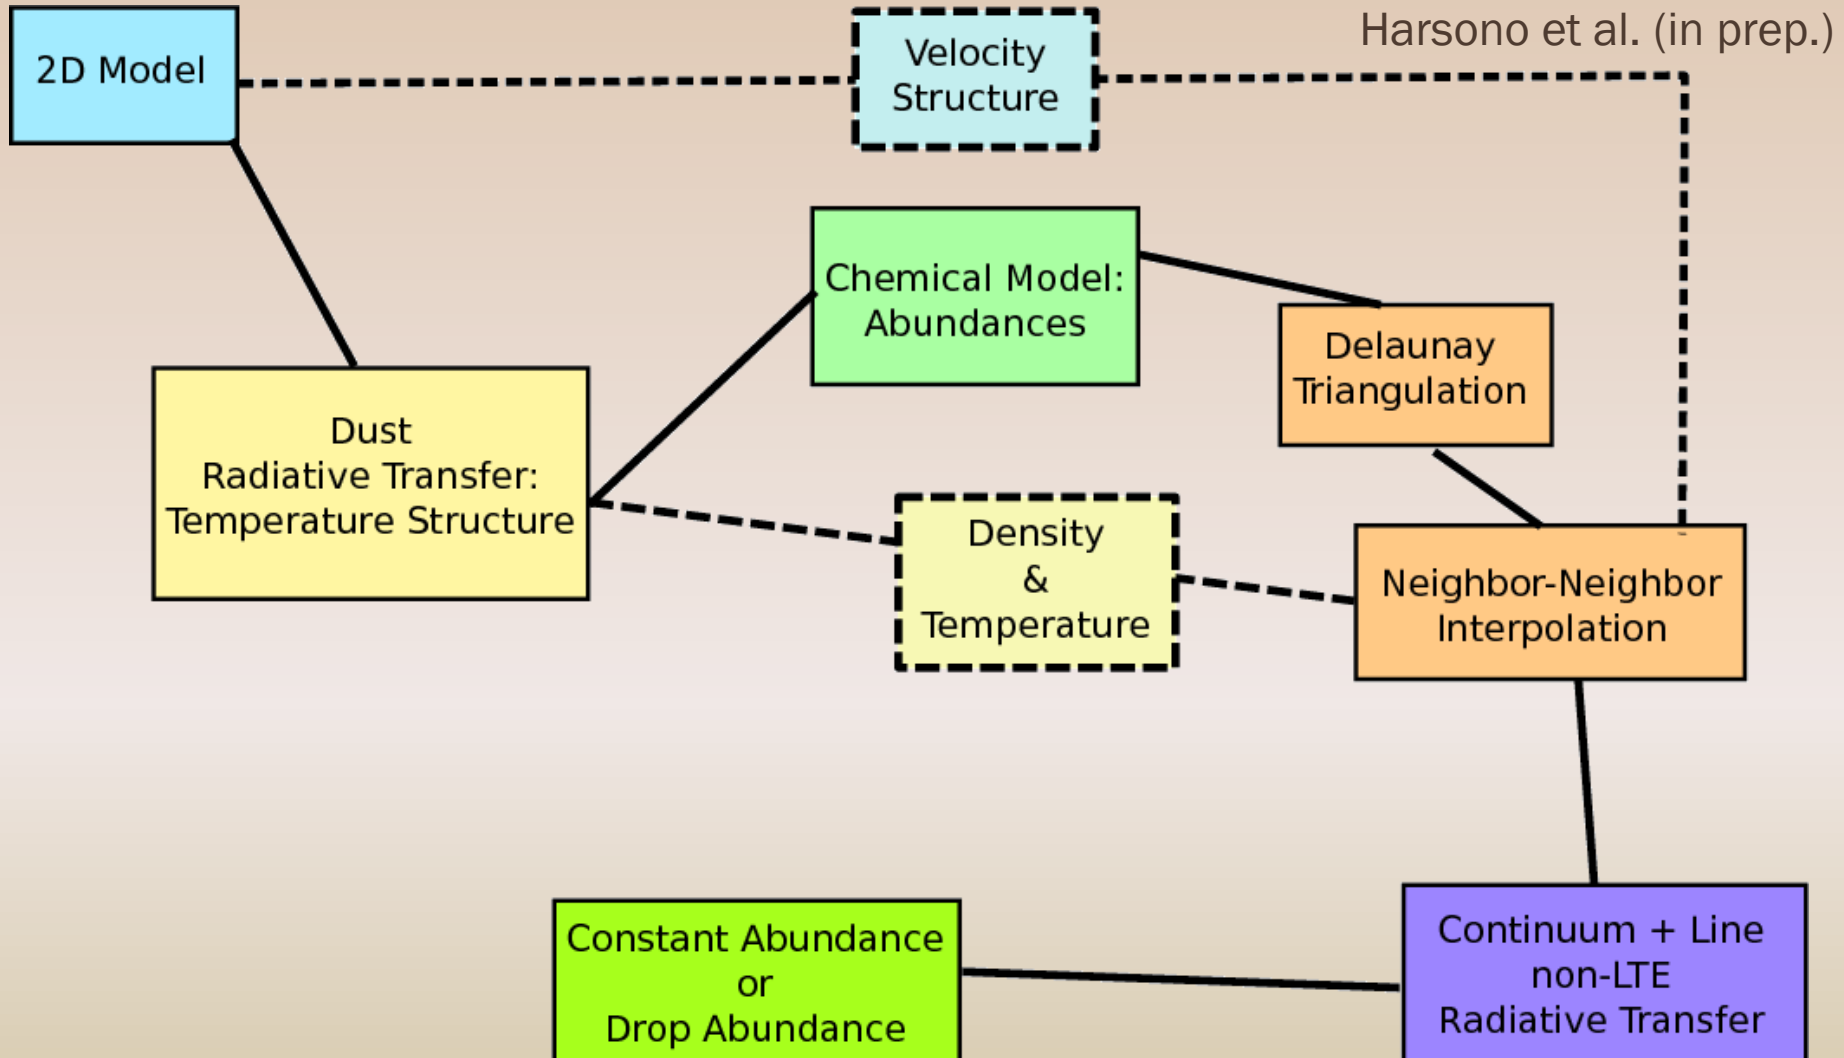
2D Model

Velocity Structure

Harsono et al. (in prep.)

Chemical Model: Abundances

Delaunay Triangulation

Dust Radiative Transfer: Temperature Structure

Density & Temperature

Neighbor-Neighbor Interpolation

Constant Abundance or Drop Abundance

Continuum + Line non-LTE Radiative Transfer